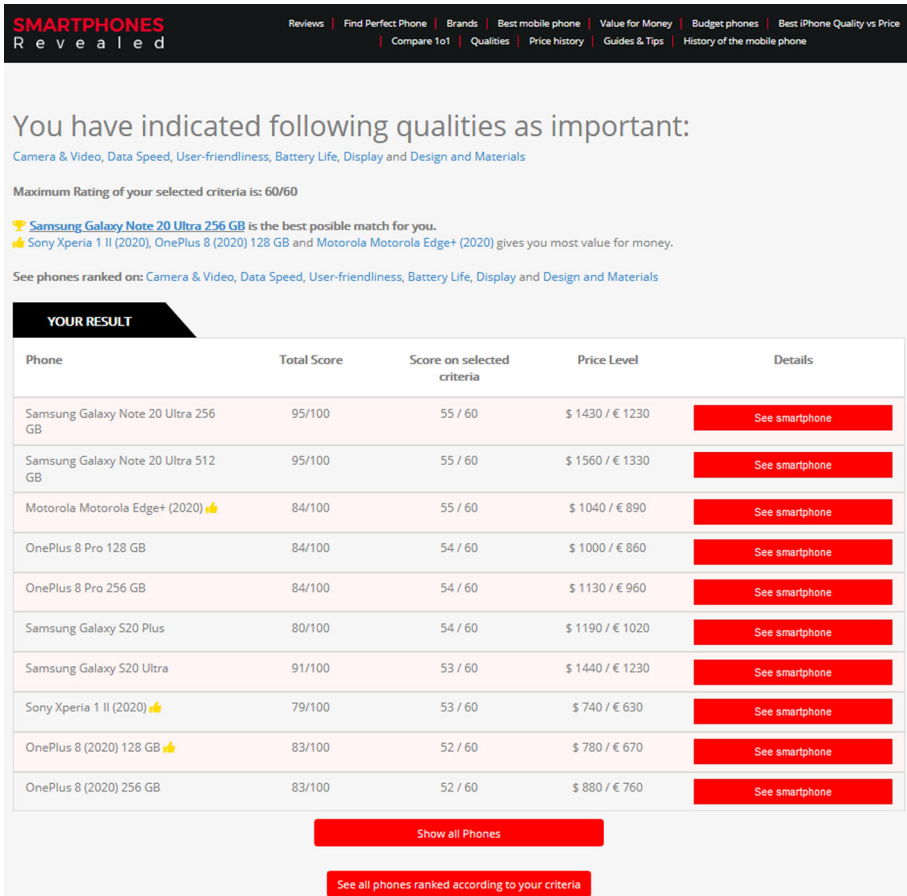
SMARTPHONES Revealed

Reviews | Find Perfect Phone | Brands | Best mobile phone | Value for Money | Budget phones | Best iPhone Quality vs Price | Compare 1o1 | Qualities | Price history | Guides & Tips | History of the mobile phone

You have indicated following qualities as important:

Camera & Video, Data Speed, User-friendliness, Battery Life, Display and Design and Materials

Maximum Rating of your selected criteria is: 60/60

Samsung Galaxy Note 20 Ultra 256 GB is the best posible match for you.
Sony Xperia 1 II (2020), OnePlus 8 (2020) 128 GB and Motorola Motorola Edge+ (2020) gives you most value for money.

See phones ranked on: Camera & Video, Data Speed, User-friendliness, Battery Life, Display and Design and Materials

YOUR RESULT

| Phone | Total Score | Score on selected criteria | Price Level | Details |
|---|---|---|---|---|
| Samsung Galaxy Note 20 Ultra 256 GB | 95/100 | 55 / 60 | \$ 1430 / € 1230 | See smartphone |
| Samsung Galaxy Note 20 Ultra 512 GB | 95/100 | 55 / 60 | \$ 1560 / € 1330 | See smartphone |
| Motorola Motorola Edge+ (2020) | 84/100 | 55 / 60 | \$ 1040 / € 890 | See smartphone |
| OnePlus 8 Pro 128 GB | 84/100 | 54 / 60 | \$ 1000 / € 860 | See smartphone |
| OnePlus 8 Pro 256 GB | 84/100 | 54 / 60 | \$ 1130 / € 960 | See smartphone |
| Samsung Galaxy S20 Plus | 80/100 | 54 / 60 | \$ 1190 / € 1020 | See smartphone |
| Samsung Galaxy S20 Ultra | 91/100 | 53 / 60 | \$ 1440 / € 1230 | See smartphone |
| Sony Xperia 1 II (2020) | 79/100 | 53 / 60 | \$ 740 / € 630 | See smartphone |
| OnePlus 8 (2020) 128 GB | 83/100 | 52 / 60 | \$ 780 / € 670 | See smartphone |
| OnePlus 8 (2020) 256 GB | 83/100 | 52 / 60 | \$ 880 / € 760 | See smartphone |

Show all Phones

See all phones ranked according to your criteria